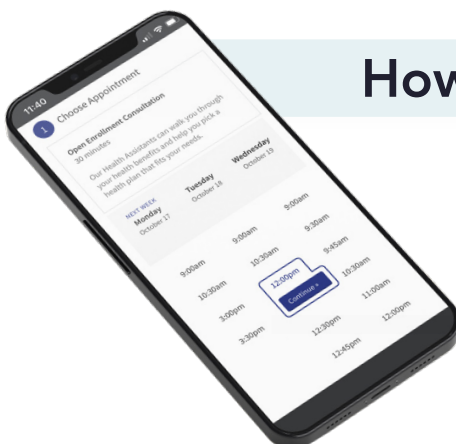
How

11:40

1 Choose Appointment

Open Enrollment Consultation
30 minutes

Our Health Assistants can walk you through your health benefits and help you pick a health plan that fits your needs.

NEXT WEEK
Monday
October 17

Tuesday
October 18

Wednesday
October 19

9:00am
10:30am
3:00pm
3:30pm

9:00am
10:30am
12:00pm
Continue »
12:30pm
12:45pm

9:00am
9:30am
9:45am
10:30am
11:00am
12:00pm